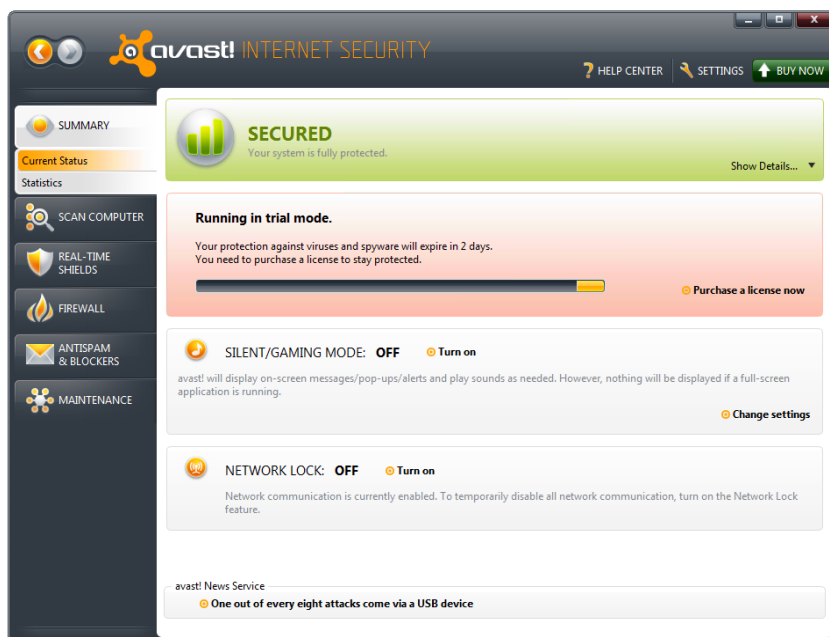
avast! INTERNET SECURITY

HELP CENTER SETTINGS BUY NOW

SUMMARY
Current Status
Statistics
SCAN COMPUTER
REAL-TIME SHIELDS
FIREWALL
ANTISPAM & BLOCKERS
MAINTENANCE

SECURED
Your system is fully protected.
Show Details...

Running in trial mode.
Your protection against viruses and spyware will expire in 2 days.
You need to purchase a license to stay protected.
Purchase a license now

SILENT/GAMING MODE: OFF Turn on
avast! will display on-screen messages/pop-ups/alerts and play sounds as needed. However, nothing will be displayed if a full-screen application is running.
Change settings

NETWORK LOCK: OFF Turn on
Network communication is currently enabled. To temporarily disable all network communication, turn on the Network Lock feature.

avast! News Service
One out of every eight attacks come via a USB device